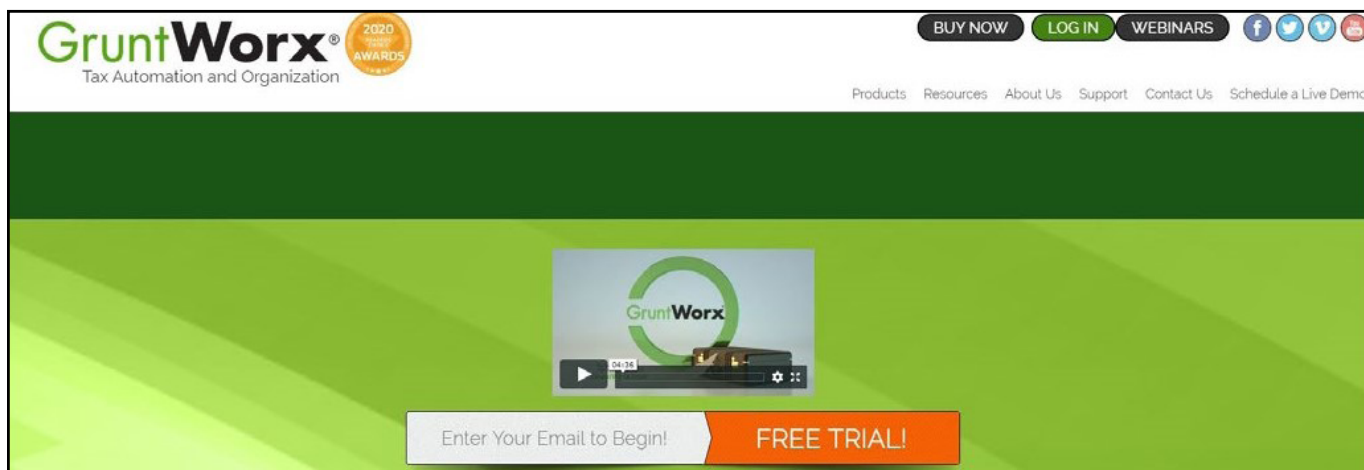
GruntWorx®
Tax Automation and Organization

2020 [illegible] AWARDS

BUY NOW LOG IN WEBINARS

Products Resources About Us Support Contact Us Schedule a Live Demo

GruntWorx

04:36

Enter Your Email to Begin! FREE TRIAL!